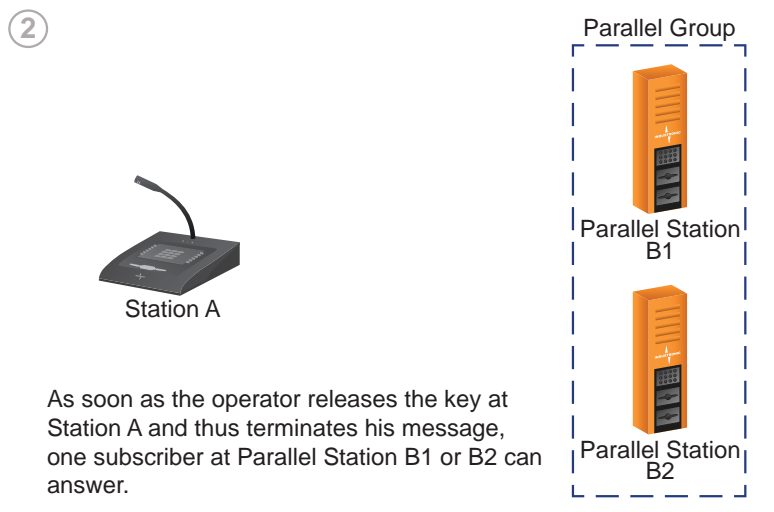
2

Parallel Group

Station A

Parallel Station B1

Parallel Station B2

As soon as the operator releases the key at Station A and thus terminates his message, one subscriber at Parallel Station B1 or B2 can answer.